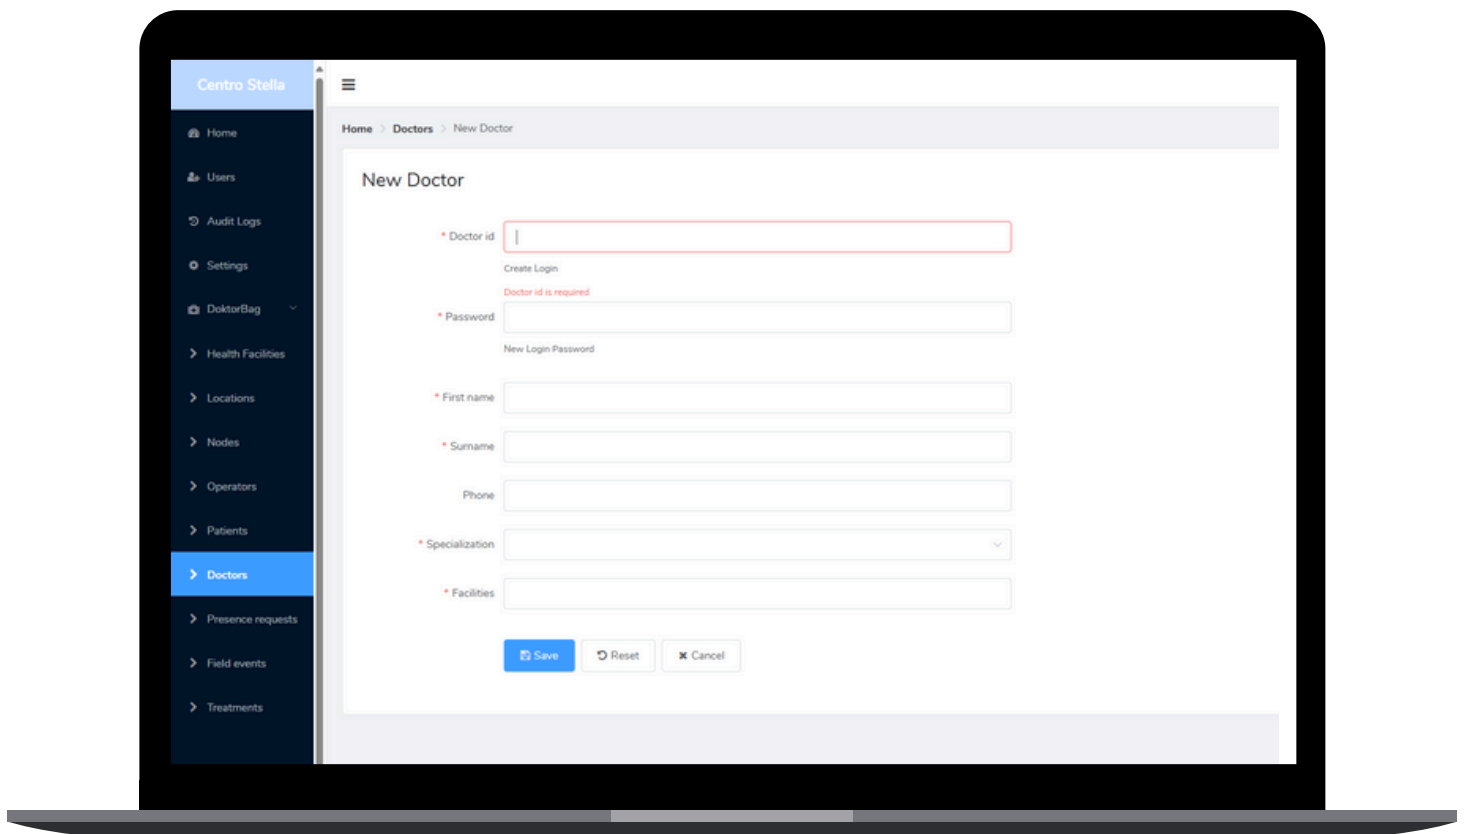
Centro Stella

Home
Users
Audit Logs
Settings
DoktorBag
Health Facilities
Locations
Nodes
Operators
Patients
Doctors
Presence requests
Field events
Treatments

Home > Doctors > New Doctor

New Doctor

* Doctor id
Create Login
Doctor id is required
* Password
New Login Password
* First name
* Surname
Phone
* Specialization
* Facilities

Save
Reset
Cancel